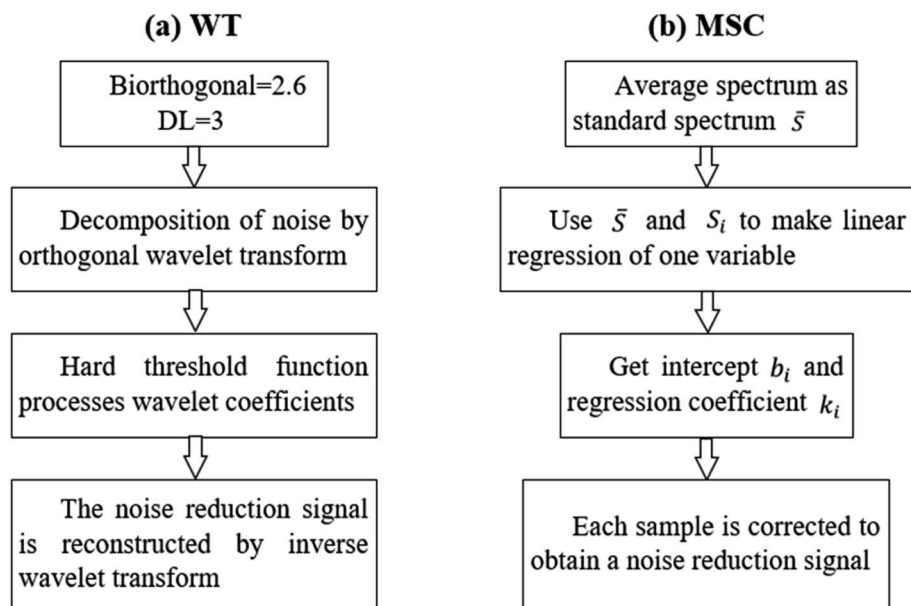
(a) WT

Biorthogonal=2.6
DL=3

Decomposition of noise by orthogonal wavelet transform

Hard threshold function processes wavelet coefficients

The noise reduction signal is reconstructed by inverse wavelet transform

(b) MSC

Average spectrum as standard spectrum $\bar{s}$

Use $\bar{S}$ and $S_i$ to make linear regression of one variable

Get intercept $b_i$ and regression coefficient $k_i$

Each sample is corrected to obtain a noise reduction signal